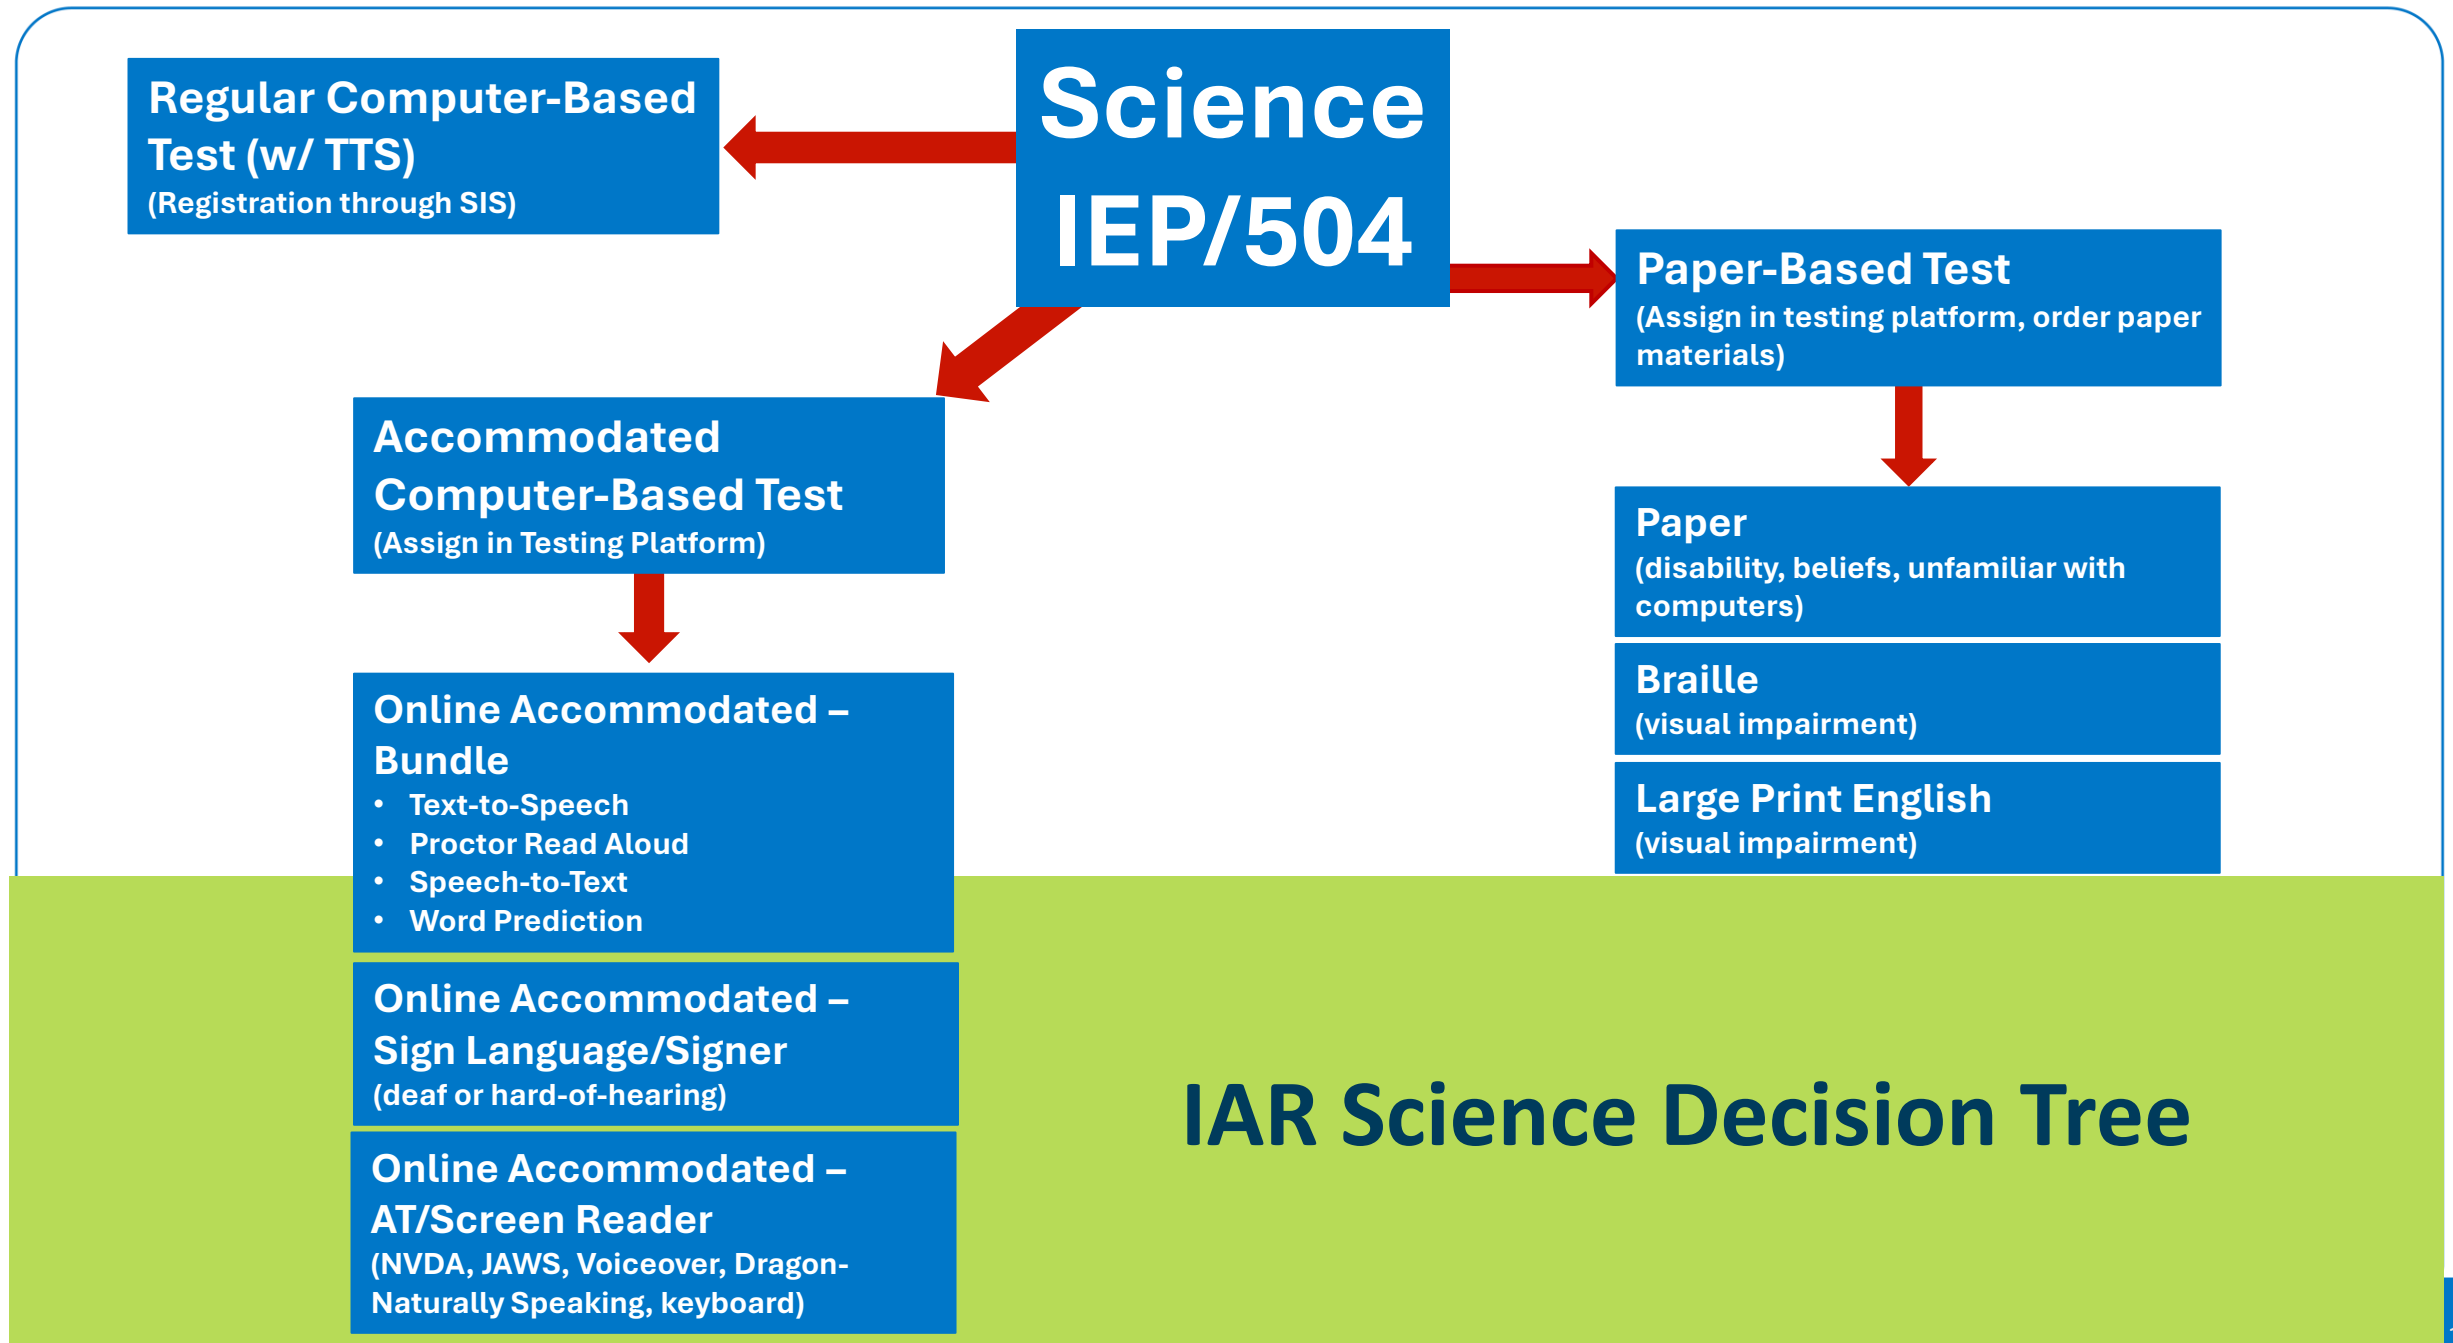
Science IEP/504

Regular Computer-Based Test (w/ TTS)
(Registration through SIS)

Paper-Based Test
(Assign in testing platform, order paper materials)

Accommodated Computer-Based Test
(Assign in Testing Platform)

Paper
(disability, beliefs, unfamiliar with computers)

Braille
(visual impairment)

Large Print English
(visual impairment)

Online Accommodated – Bundle
• Text-to-Speech
• Proctor Read Aloud
• Speech-to-Text
• Word Prediction

Online Accommodated – Sign Language/Signer
(deaf or hard-of-hearing)

Online Accommodated – AT/Screen Reader
(NVDA, JAWS, Voiceover, Dragon-Naturally Speaking, keyboard)

IAR Science Decision Tree